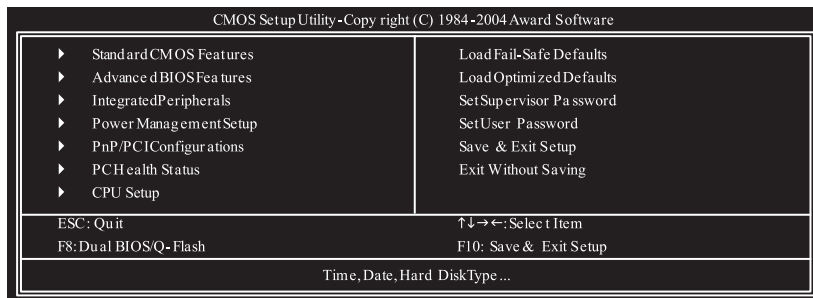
CMOS Setup Utility-Copy right (C) 1984-2004 Award Software

▸ Standard CMOS Features
▸ Advanced BIOS Features
▸ Integrated Peripherals
▸ Power Management Setup
▸ PnP/PCI Configurations
▸ PC Health Status
▸ CPU Setup

Load Fail-Safe Defaults
Load Optimized Defaults
Set Supervisor Password
Set User Password
Save & Exit Setup
Exit Without Saving

ESC: Quit
F8: Dual BIOS/Q-Flash

↑↓→←: Select Item
F10: Save & Exit Setup

Time, Date, Hard Disk Type ...